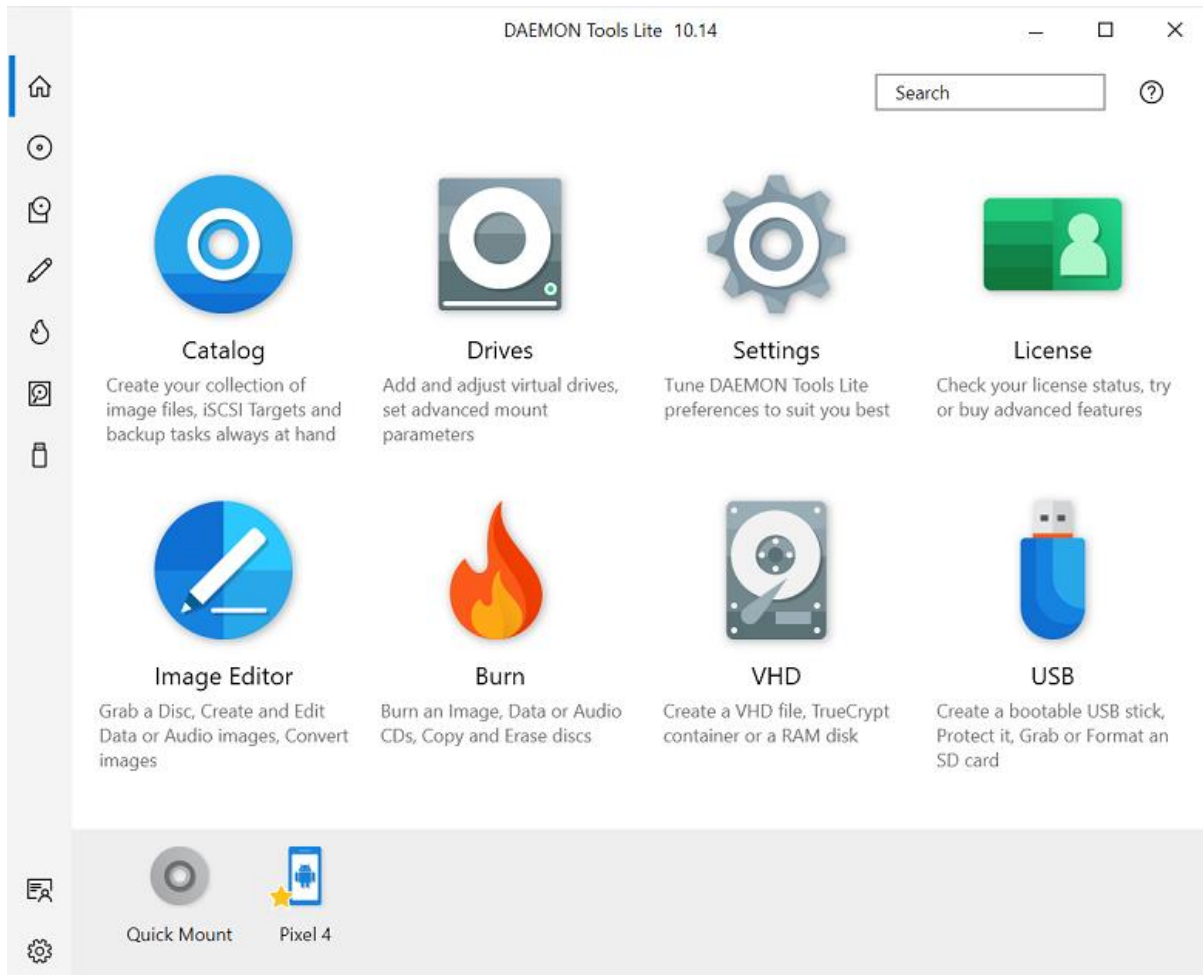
DAEMON Tools Lite 10.14

Search

Catalog
Create your collection of image files, iSCSI Targets and backup tasks always at hand

Drives
Add and adjust virtual drives, set advanced mount parameters

Settings
Tune DAEMON Tools Lite preferences to suit you best

License
Check your license status, try or buy advanced features

Image Editor
Grab a Disc, Create and Edit Data or Audio images, Convert images

Burn
Burn an Image, Data or Audio CDs, Copy and Erase discs

VHD
Create a VHD file, TrueCrypt container or a RAM disk

USB
Create a bootable USB stick, Protect it, Grab or Format an SD card

Quick Mount

Pixel 4